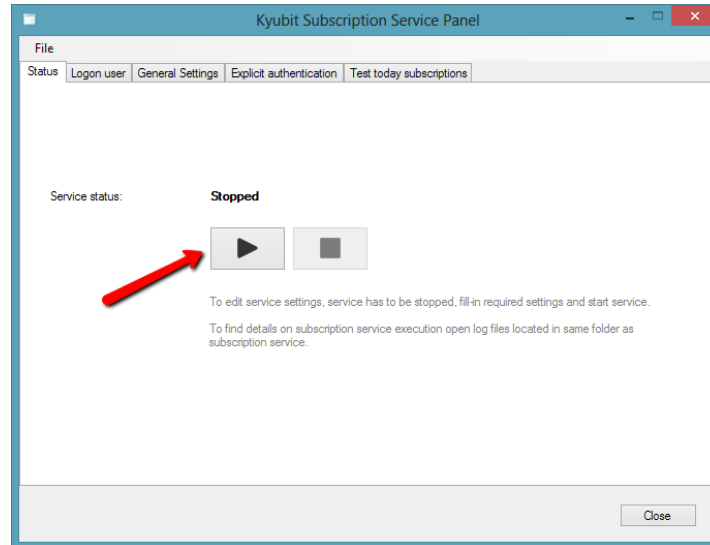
Kyubit Subscription Service Panel

File

Status | Logon user | General Settings | Explicit authentication | Test today subscriptions

Service status: Stopped

To edit service settings, service has to be stopped, fill-in required settings and start service.

To find details on subscription service execution open log files located in same folder as subscription service.

Close